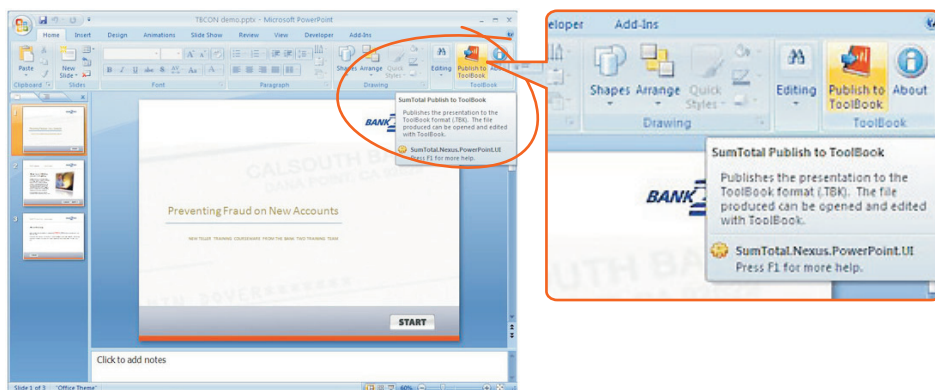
TBCON demo.pptx - Microsoft PowerPoint

Home Insert Design Animations Slide Show Review View Developer Add-Ins

Paste New Slide Shapes Arrange Quick Styles Editing Publish to ToolBook About

Clipboard Slides Font Paragraph Drawing ToolBook

SumTotal Publish to ToolBook

Publishes the presentation to the ToolBook format (.TBK). The file produced can be opened and edited with ToolBook.

SumTotal.Nexus.PowerPoint.UI
Press F1 for more help.

BANK

Preventing Fraud on New Accounts

NEW TELLER TRAINING COURSEWARE FROM THE BANK TOO TRAINING TEAM

START

Click to add notes

Slide 1 of 5 "Office Theme" 60%

eloper Add-Ins

Shapes Arrange Quick Styles Editing Publish to ToolBook About

Drawing ToolBook

SumTotal Publish to ToolBook

Publishes the presentation to the ToolBook format (.TBK). The file produced can be opened and edited with ToolBook.

SumTotal.Nexus.PowerPoint.UI
Press F1 for more help.

BANK